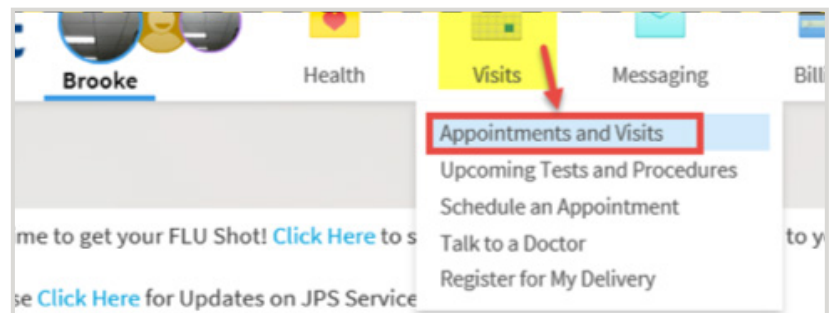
Brooke
Health
Visits
Messaging
Bill

Appointments and Visits
Upcoming Tests and Procedures
Schedule an Appointment
Talk to a Doctor
Register for My Delivery

me to get your FLU Shot! Click Here to s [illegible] to y

se Click Here for Updates on JPS Service